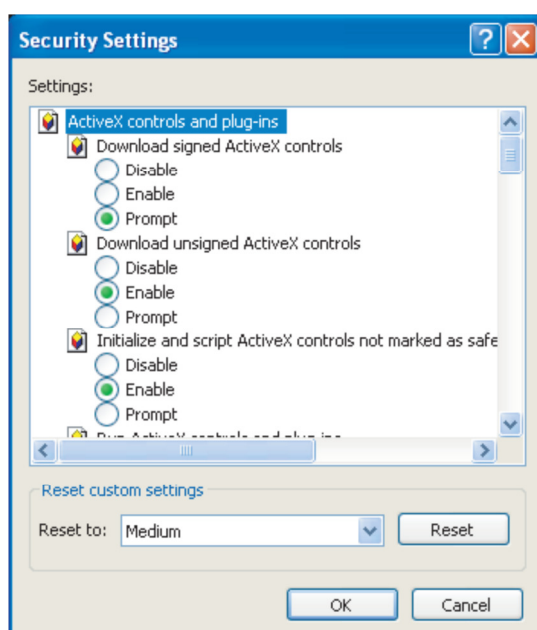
Security Settings

Settings:

ActiveX controls and plug-ins
Download signed ActiveX controls
Disable
Enable
Prompt
Download unsigned ActiveX controls
Disable
Enable
Prompt
Initialize and script ActiveX controls not marked as safe
Disable
Enable
Prompt
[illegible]

Reset custom settings
Reset to: Medium
Reset

OK
Cancel